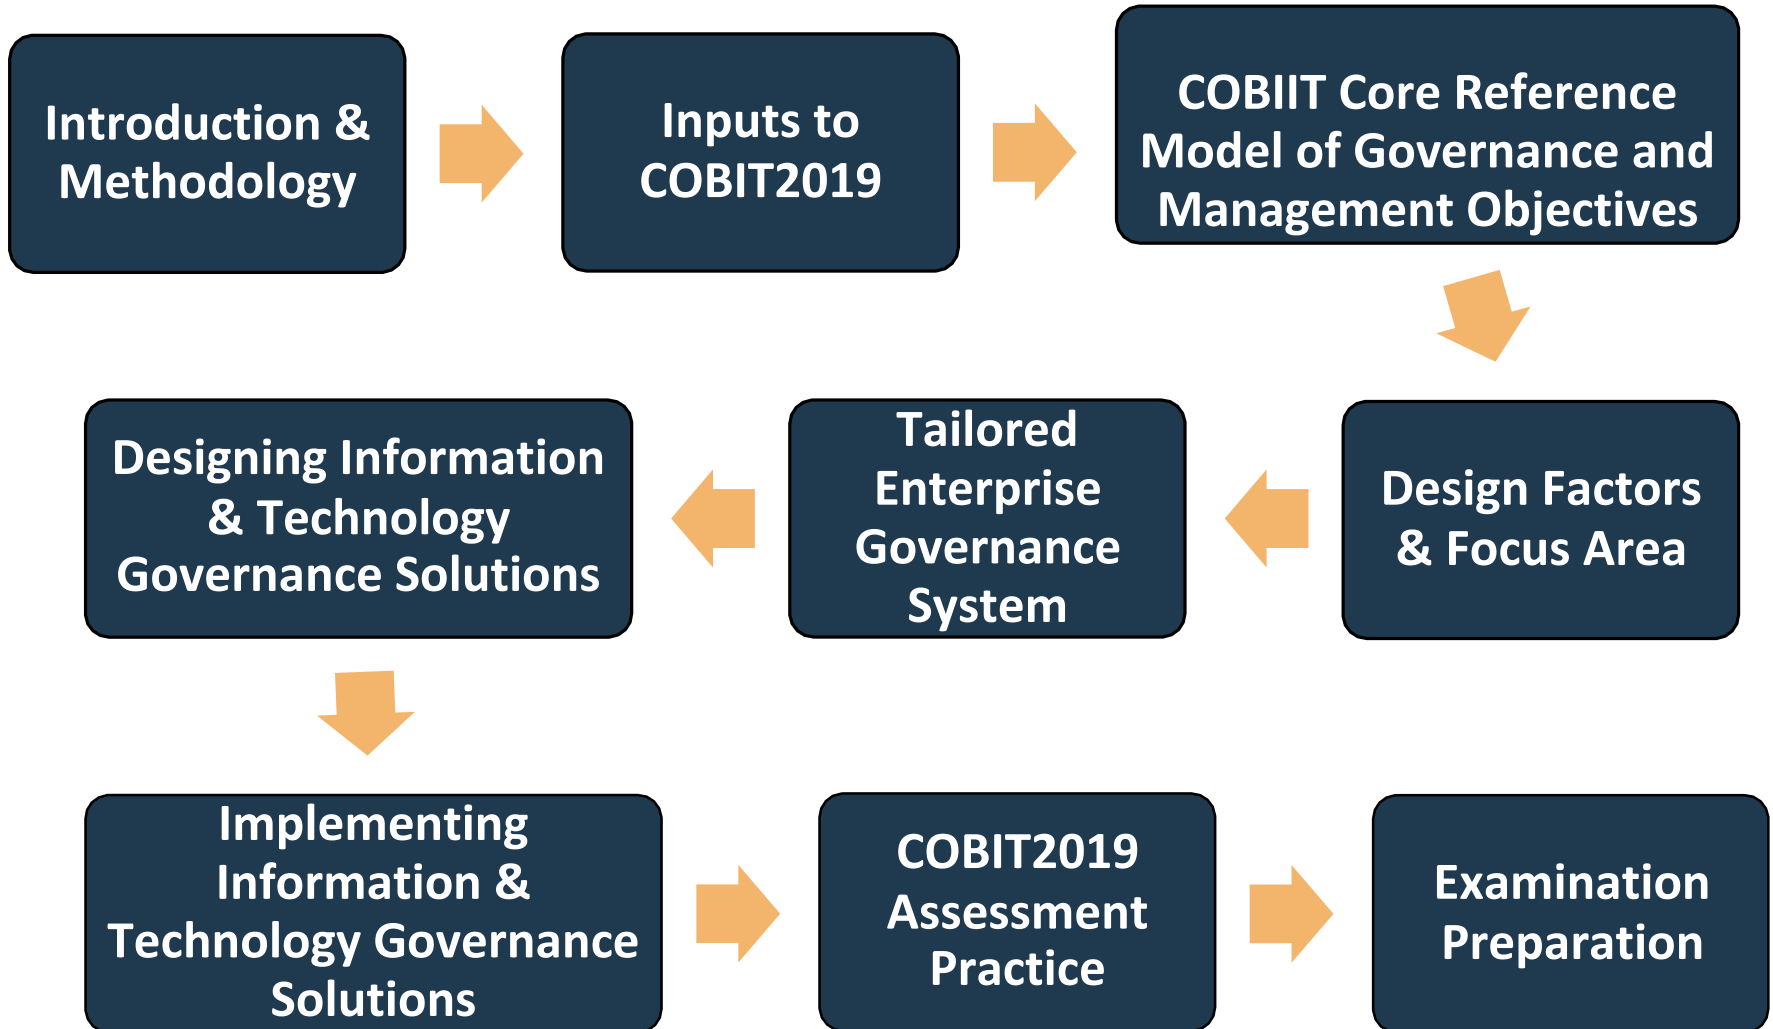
Introduction & Methodology

Inputs to COBIT2019

COBIIT Core Reference Model of Governance and Management Objectives

Design Factors & Focus Area

Tailored Enterprise Governance System

Designing Information & Technology Governance Solutions

Implementing Information & Technology Governance Solutions

COBIT2019 Assessment Practice

Examination Preparation